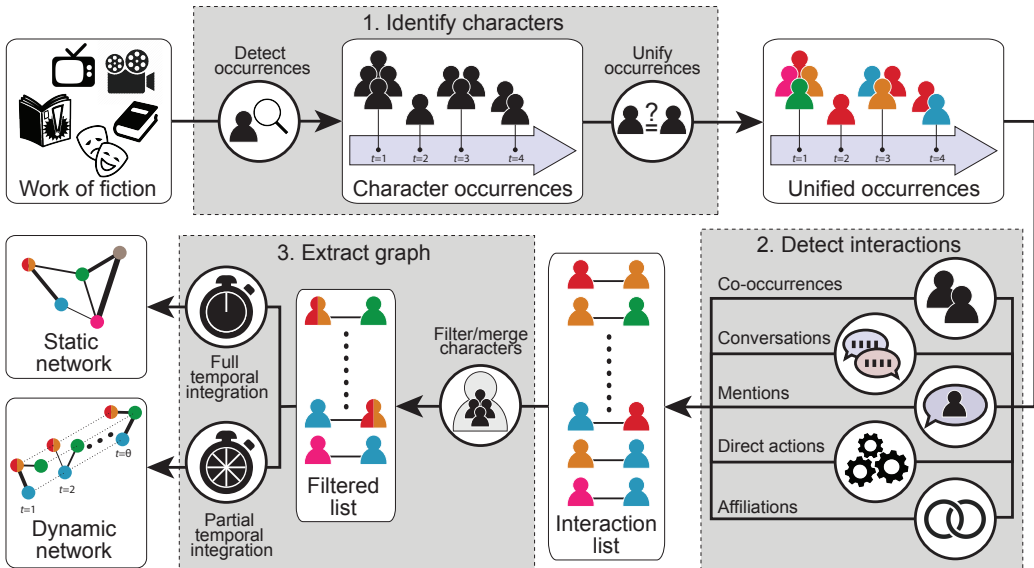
1. Identify characters

Work of fiction

Detect occurrences

Character occurrences

$t=1$ $t=2$ $t=3$ $t=4$

Unify occurrences

?

Unified occurrences

$t=1$ $t=2$ $t=3$ $t=4$

2. Detect interactions

Co-occurrences

Conversations

Mentions

Direct actions

Affiliations

Interaction list

Filter/merge characters

Filtered list

3. Extract graph

Full temporal integration

Partial temporal integration

Static network

Dynamic network

$t=1$ $t=2$ $t=\theta$